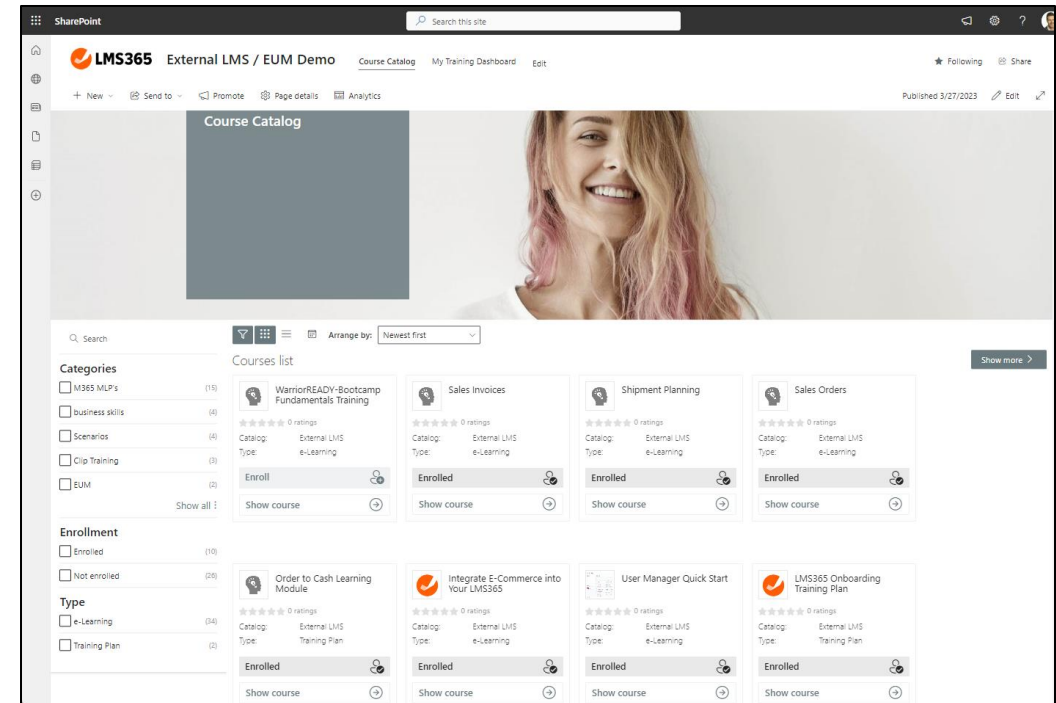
SharePoint

Search this site

LMS365 External LMS / EUM Demo Course Catalog My Training Dashboard Edit

Following Share

+ New Send to Promote Page details Analytics

Published 3/27/2023 Edit

Course Catalog

Search

Arrange by: Newest first

Courses list

Show more >

Categories

M365 MLP's (15)

business skills (4)

Scenarios (4)

Clip Training (3)

EUM (2)

Show all

Enrollment

Enrolled (10)

Not enrolled (26)

Type

e-Learning (34)

Training Plan (2)

WarriorREADY-Bootcamp Fundamentals Training

0 ratings

Catalog: External LMS

Type: e-Learning

Enroll

Show course

Sales Invoices

0 ratings

Catalog: External LMS

Type: e-Learning

Enrolled

Show course

Shipment Planning

0 ratings

Catalog: External LMS

Type: e-Learning

Enrolled

Show course

Sales Orders

0 ratings

Catalog: External LMS

Type: e-Learning

Enrolled

Show course

Order to Cash Learning Module

0 ratings

Catalog: External LMS

Type: Training Plan

Enrolled

Show course

Integrate E-Commerce into Your LMS365

0 ratings

Catalog: External LMS

Type: e-Learning

Enrolled

Show course

User Manager Quick Start

0 ratings

Catalog: External LMS

Type: e-Learning

Enrolled

Show course

LMS365 Onboarding Training Plan

0 ratings

Catalog: External LMS

Type: Training Plan

Enrolled

Show course